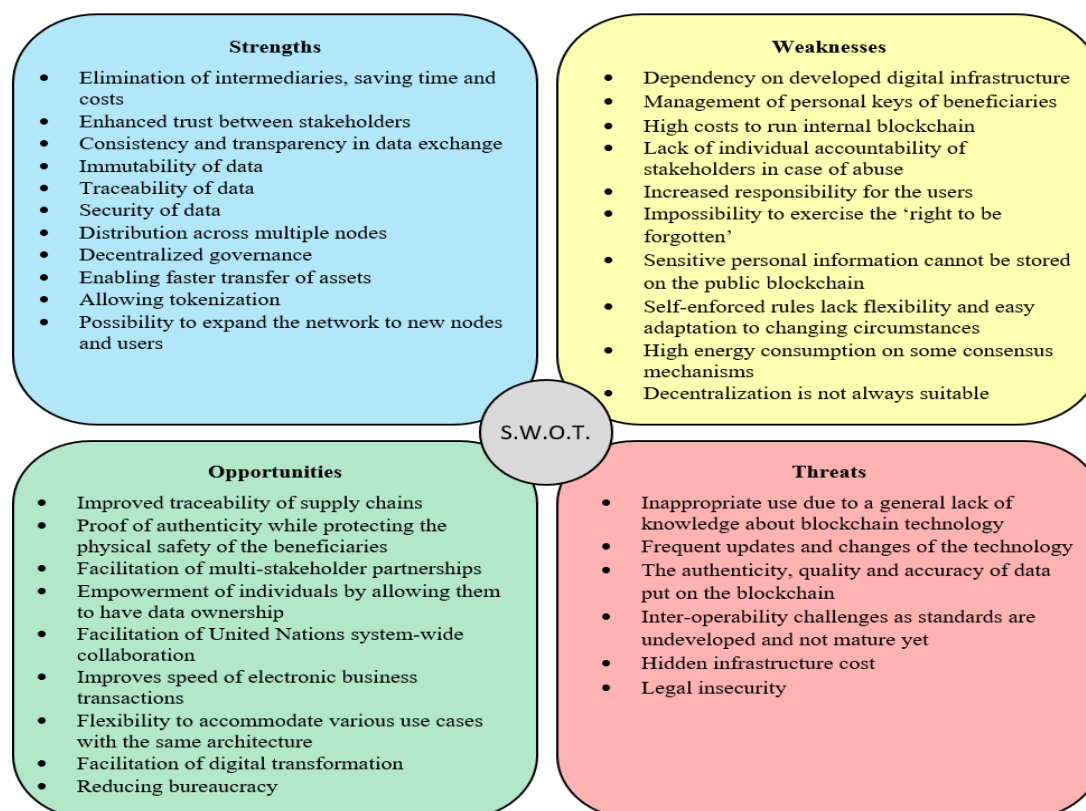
Strengths

- Elimination of intermediaries, saving time and costs
- Enhanced trust between stakeholders
- Consistency and transparency in data exchange
- Immutability of data
- Traceability of data
- Security of data
- Distribution across multiple nodes
- Decentralized governance
- Enabling faster transfer of assets
- Allowing tokenization
- Possibility to expand the network to new nodes and users

Weaknesses

- Dependency on developed digital infrastructure
- Management of personal keys of beneficiaries
- High costs to run internal blockchain
- Lack of individual accountability of stakeholders in case of abuse
- Increased responsibility for the users
- Impossibility to exercise the 'right to be forgotten'
- Sensitive personal information cannot be stored on the public blockchain
- Self-enforced rules lack flexibility and easy adaptation to changing circumstances
- High energy consumption on some consensus mechanisms
- Decentralization is not always suitable

S.W.O.T.

Opportunities

- Improved traceability of supply chains
- Proof of authenticity while protecting the physical safety of the beneficiaries
- Facilitation of multi-stakeholder partnerships
- Empowerment of individuals by allowing them to have data ownership
- Facilitation of United Nations system-wide collaboration
- Improves speed of electronic business transactions
- Flexibility to accommodate various use cases with the same architecture
- Facilitation of digital transformation
- Reducing bureaucracy

Threats

- Inappropriate use due to a general lack of knowledge about blockchain technology
- Frequent updates and changes of the technology
- The authenticity, quality and accuracy of data put on the blockchain
- Inter-operability challenges as standards are undeveloped and not mature yet
- Hidden infrastructure cost
- Legal insecurity